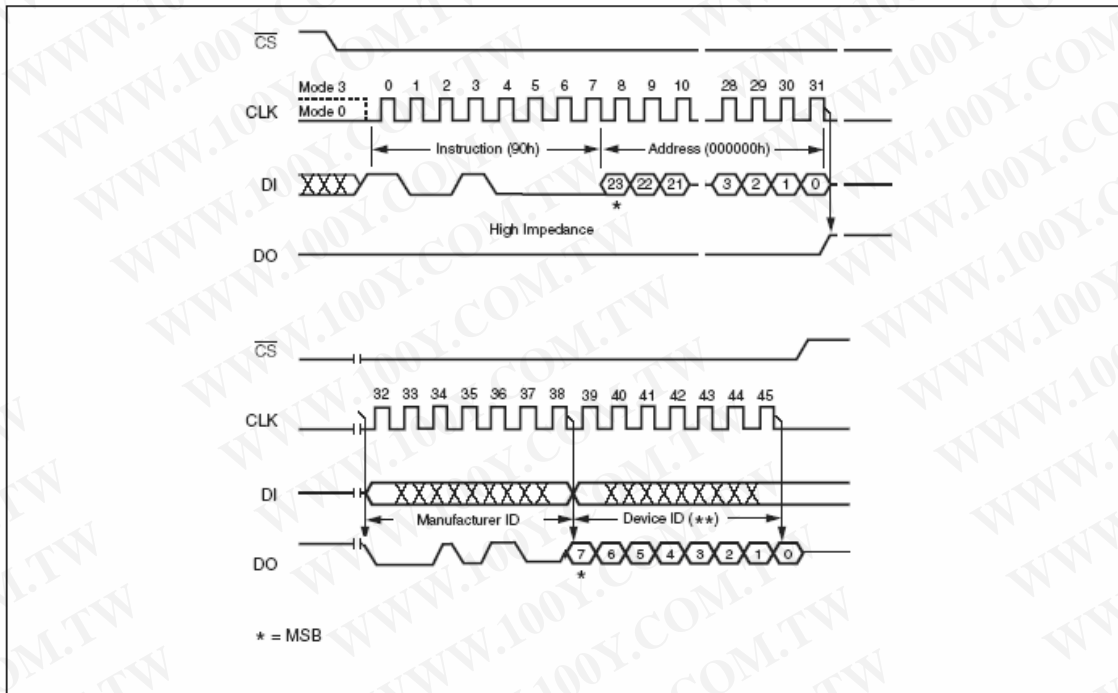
$\overline{CS}$

Mode 3
Mode 0
CLK
0 1 2 3 4 5 6 7 8 9 10 28 29 30 31

Instruction (90h)
Address (000000h)

DI
XXX
23 22 21 3 2 1 0
*

High Impedance
DO

$\overline{CS}$

32 33 34 35 36 37 38 39 40 41 42 43 44 45
CLK

DI
XXXXXXXXX
XXXXXXXXX

Manufacturer ID
Device ID (**)

DO
7 6 5 4 3 2 1 0
*

* = MSB

WWW.100Y.COM.TW